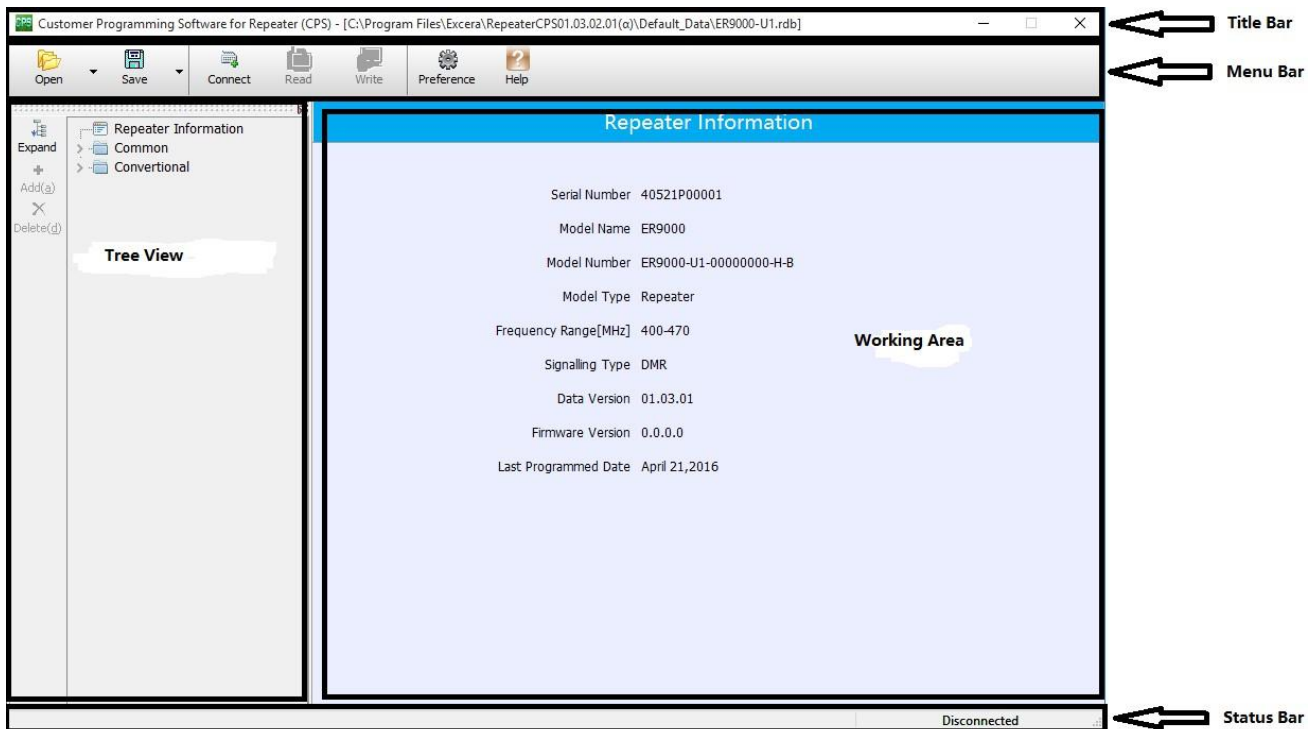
CPS Customer Programming Software for Repeater (CPS) - [C:\Program Files\Excera\RepeaterCPS01.03.02.01(α)\Default_Data\ER9000-U1.rdb]

Title Bar

Open Save Connect Read Write Preference Help

Menu Bar

Expand
Add(a)
Delete(d)

Repeater Information
Common
Convertional

Tree View

Repeater Information

Serial Number 40521P00001

Model Name ER9000

Model Number ER9000-U1-00000000-H-B

Model Type Repeater

Frequency Range[MHz] 400-470

Signalling Type DMR

Data Version 01.03.01

Firmware Version 0.0.0.0

Last Programmed Date April 21,2016

Working Area

Disconnected

Status Bar